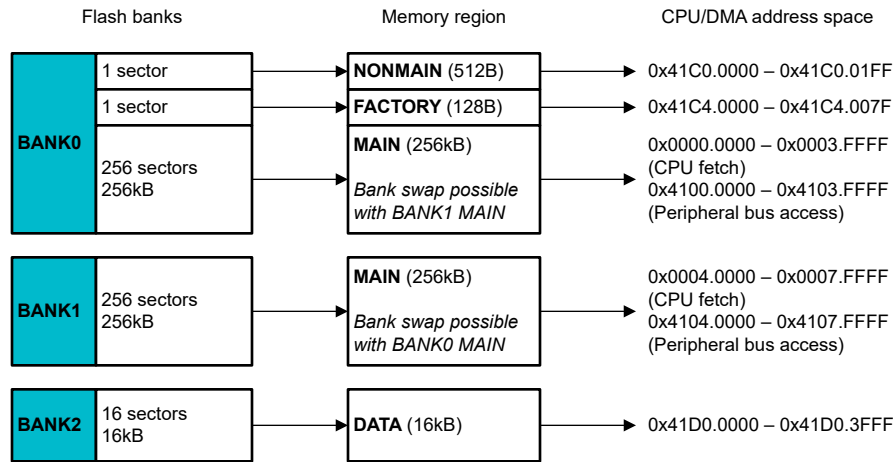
Flash banks

Memory region

CPU/DMA address space

BANK0

1 sector

1 sector

256 sectors
256kB

NONMAIN (512B)

FACTORY (128B)

MAIN (256kB)

*Bank swap possible with BANK1 MAIN*

0x41C0.0000 – 0x41C0.01FF

0x41C4.0000 – 0x41C4.007F

0x0000.0000 – 0x0003.FFFF
(CPU fetch)
0x4100.0000 – 0x4103.FFFF
(Peripheral bus access)

BANK1

256 sectors
256kB

MAIN (256kB)

*Bank swap possible with BANK0 MAIN*

0x0004.0000 – 0x0007.FFFF
(CPU fetch)
0x4104.0000 – 0x4107.FFFF
(Peripheral bus access)

BANK2

16 sectors
16kB

DATA (16kB)

0x41D0.0000 – 0x41D0.3FFF